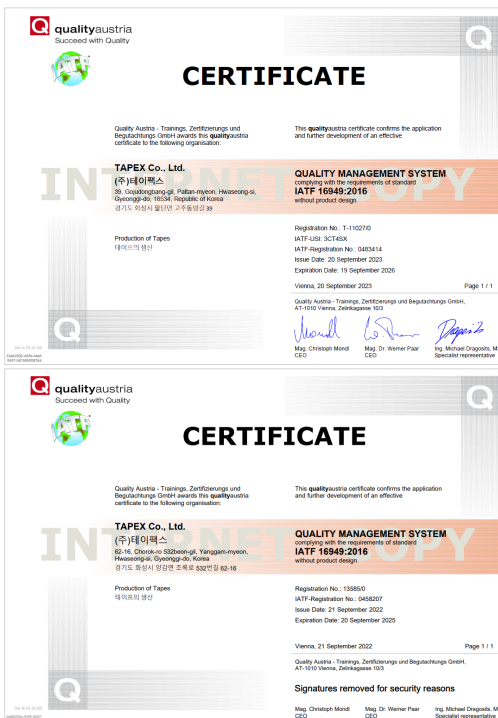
Q qualityaustria
Succeed with Quality

CERTIFICATE

Quality Austria - Trainings, Zertifizierungs und Begutachtungs GmbH awards this qualityaustria certificate to the following organisation:

This qualityaustria certificate confirms the application and further development of an effective

TAPEX Co., Ltd.
(주)테이펙스
39, Gojudongbang-gil, Paltan-myeon, Hwaseong-si, Gyeonggi-do, 18534, Republic of Korea
경기도 화성시 팔탄면 고주동방길 39

INTERNET COPY

QUALITY MANAGEMENT SYSTEM
complying with the requirements of standard
IATF 16949:2016
without product design

Production of Tapes
테이프의 생산

Registration No.: T-11027/0
IATF-USI: 3CT4SX
IATF-Registration No.: 0483414
Issue Date: 20 September 2023
Expiration Date: 19 September 2026

Vienna, 20 September 2023
Page 1 / 1

Quality Austria - Trainings, Zertifizierungs und Begutachtungs GmbH, AT-1010 Vienna, Zelinkagasse 10/3

Mag. Christoph Mondl
CEO
Mag. Dr. Werner Paar
CEO
Ing. Michael Dragosits, M
Specialist representative

Q qualityaustria
Succeed with Quality

CERTIFICATE

Quality Austria - Trainings, Zertifizierungs und Begutachtungs GmbH awards this qualityaustria certificate to the following organisation:

This qualityaustria certificate confirms the application and further development of an effective

TAPEX Co., Ltd.
(주)테이펙스
62-16, Chorok-ro 532beon-gil, Yanggam-myeon, Hwaseong-si, Gyeonggi-do, Korea
경기도 화성시 양감면 초록로 532번길 62-16

INTERNET COPY

QUALITY MANAGEMENT SYSTEM
complying with the requirements of standard
IATF 16949:2016
without product design

Production of Tapes
테이프의 생산

Registration No.: 13585/0
IATF-Registration No.: 0458207
Issue Date: 21 September 2022
Expiration Date: 20 September 2025

Vienna, 21 September 2022
Page 1 / 1

Quality Austria - Trainings, Zertifizierungs und Begutachtungs GmbH, AT-1010 Vienna, Zelinkagasse 10/3

Signatures removed for security reasons

Mag. Christoph Mondl
CEO
Mag. Dr. Werner Paar
CEO
Ing. Michael Dragosits, M
Specialist representative